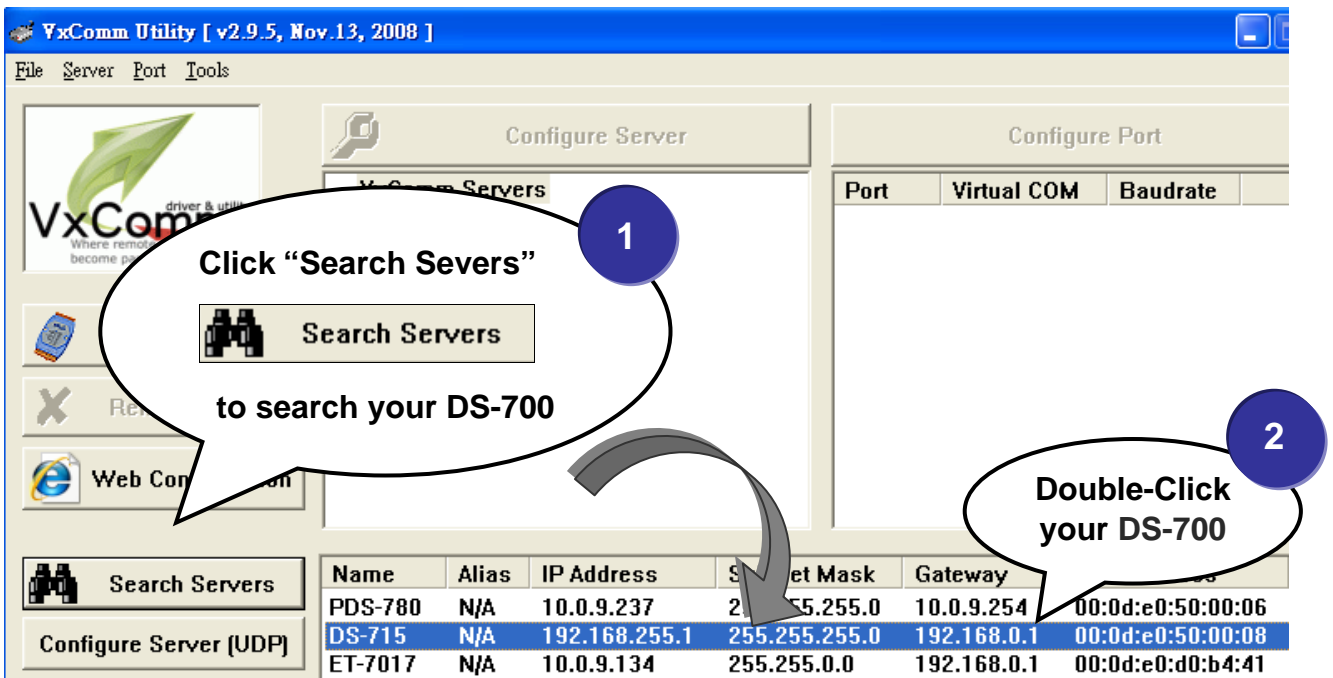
VxComm Utility [ v2.9.5, Nov.13, 2008 ]

File Server Port Tools

VxComm driver & utility Where remote become pa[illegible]

Configure Server

Configure Port

VxComm Servers

| Port | Virtual COM | Baudrate |
|---|---|---|

1

Click “Search Severs”

Search Servers

to search your DS-700

Re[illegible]

Web Con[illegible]ion

2

Double-Click your DS-700

Search Servers

Configure Server (UDP)

| Name | Alias | IP Address | S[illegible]et Mask | Gateway | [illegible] |
|---|---|---|---|---|---|
| PDS-780 | N/A | 10.0.9.237 | 25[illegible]255.255.0 | 10.0.9.254 | 00:0d:e0:50:00:06 |
| DS-715 | N/A | 192.168.255.1 | 255.255.255.0 | 192.168.0.1 | 00:0d:e0:50:00:08 |
| ET-7017 | N/A | 10.0.9.134 | 255.255.0.0 | 192.168.0.1 | 00:0d:e0:d0:b4:41 |